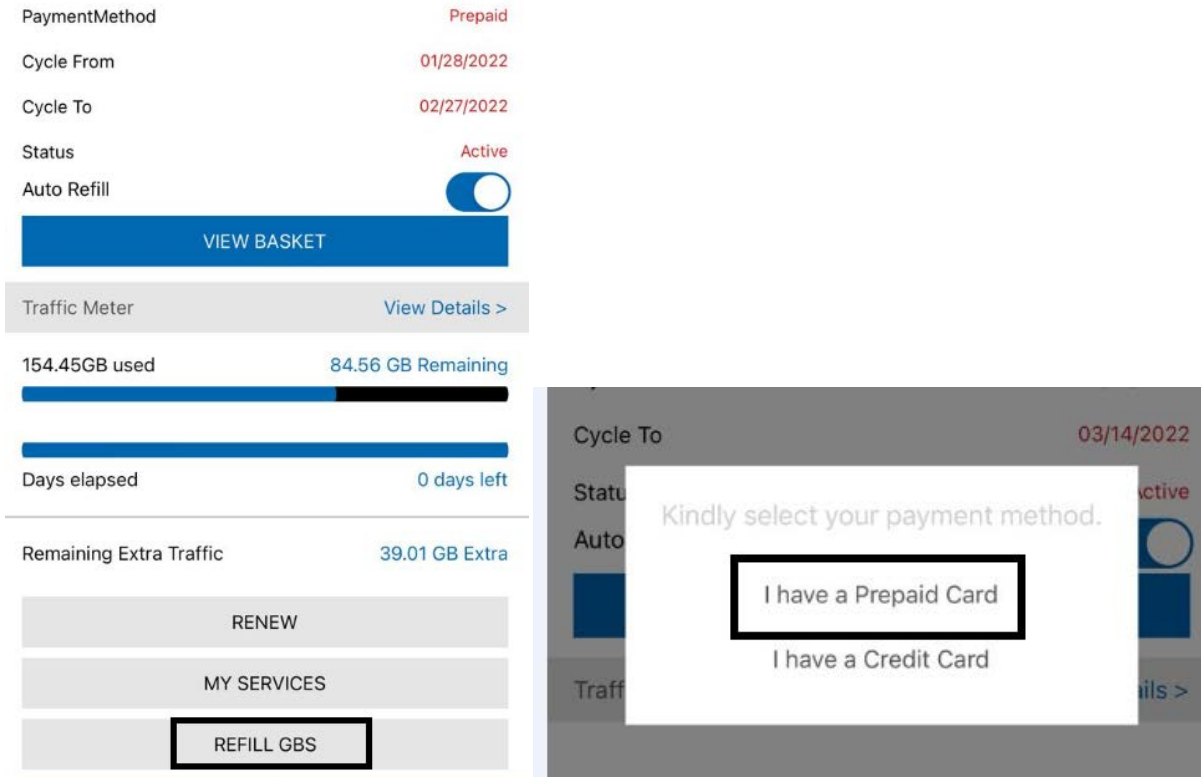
PaymentMethod Prepaid

Cycle From 01/28/2022

Cycle To 02/27/2022

Status Active

Auto Refill

VIEW BASKET

Traffic Meter View Details >

154.45GB used 84.56 GB Remaining

Days elapsed 0 days left

Remaining Extra Traffic 39.01 GB Extra

RENEW

MY SERVICES

REFILL GBS

Cycle To 03/14/2022

Statu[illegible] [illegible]ctive

Auto

Traff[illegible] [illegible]ils >

Kindly select your payment method.

I have a Prepaid Card

I have a Credit Card